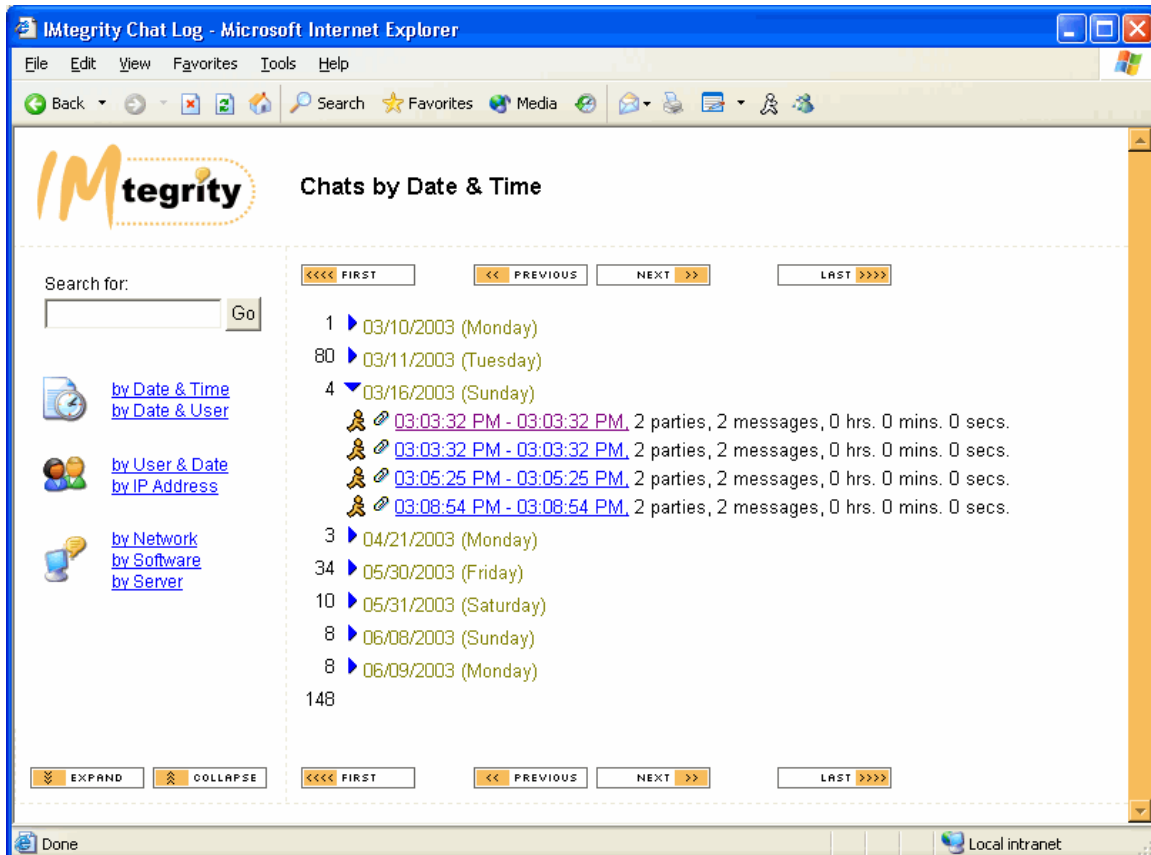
IMtegrity Chat Log - Microsoft Internet Explorer

File Edit View Favorites Tools Help

Back Search Favorites Media

IMtegrity

Chats by Date & Time

Search for:
Go

by Date & Time
by Date & User

by User & Date
by IP Address

by Network
by Software
by Server

<<<< FIRST | << PREVIOUS | NEXT >> | LAST >>>>

1 03/10/2003 (Monday)
80 03/11/2003 (Tuesday)
4 03/16/2003 (Sunday)
03:03:32 PM - 03:03:32 PM, 2 parties, 2 messages, 0 hrs. 0 mins. 0 secs.
03:03:32 PM - 03:03:32 PM, 2 parties, 2 messages, 0 hrs. 0 mins. 0 secs.
03:05:25 PM - 03:05:25 PM, 2 parties, 2 messages, 0 hrs. 0 mins. 0 secs.
03:08:54 PM - 03:08:54 PM, 2 parties, 2 messages, 0 hrs. 0 mins. 0 secs.
3 04/21/2003 (Monday)
34 05/30/2003 (Friday)
10 05/31/2003 (Saturday)
8 06/08/2003 (Sunday)
8 06/09/2003 (Monday)
148

EXPAND | COLLAPSE

<<<< FIRST | << PREVIOUS | NEXT >> | LAST >>>>

Done
Local intranet